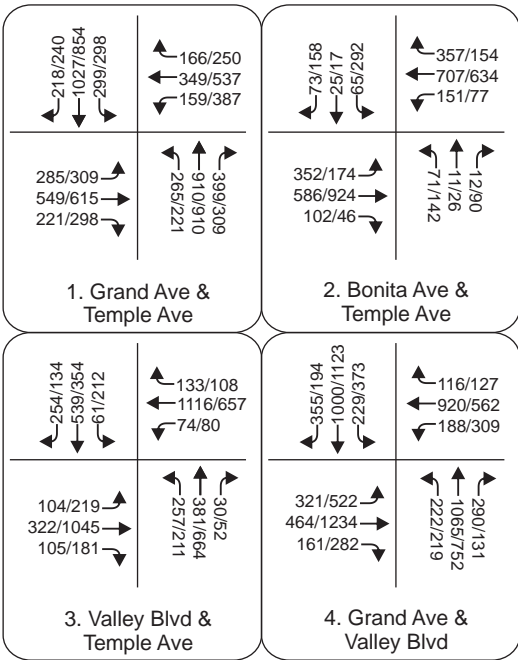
218/240
1027/854
299/298
166/250
349/537
159/387
285/309
549/615
221/298
265/221
910/910
399/309

1. Grand Ave & Temple Ave

73/158
25/17
65/292
357/154
707/634
151/77
352/174
586/924
102/46
71/142
11/26
12/90

2. Bonita Ave & Temple Ave

254/134
539/354
61/212
133/108
1116/657
74/80
104/219
322/1045
105/181
257/211
381/664
30/52

3. Valley Blvd & Temple Ave

355/194
1000/1123
229/373
116/127
920/562
188/309
321/522
464/1234
161/282
222/219
1065/752
290/131

4. Grand Ave & Valley Blvd